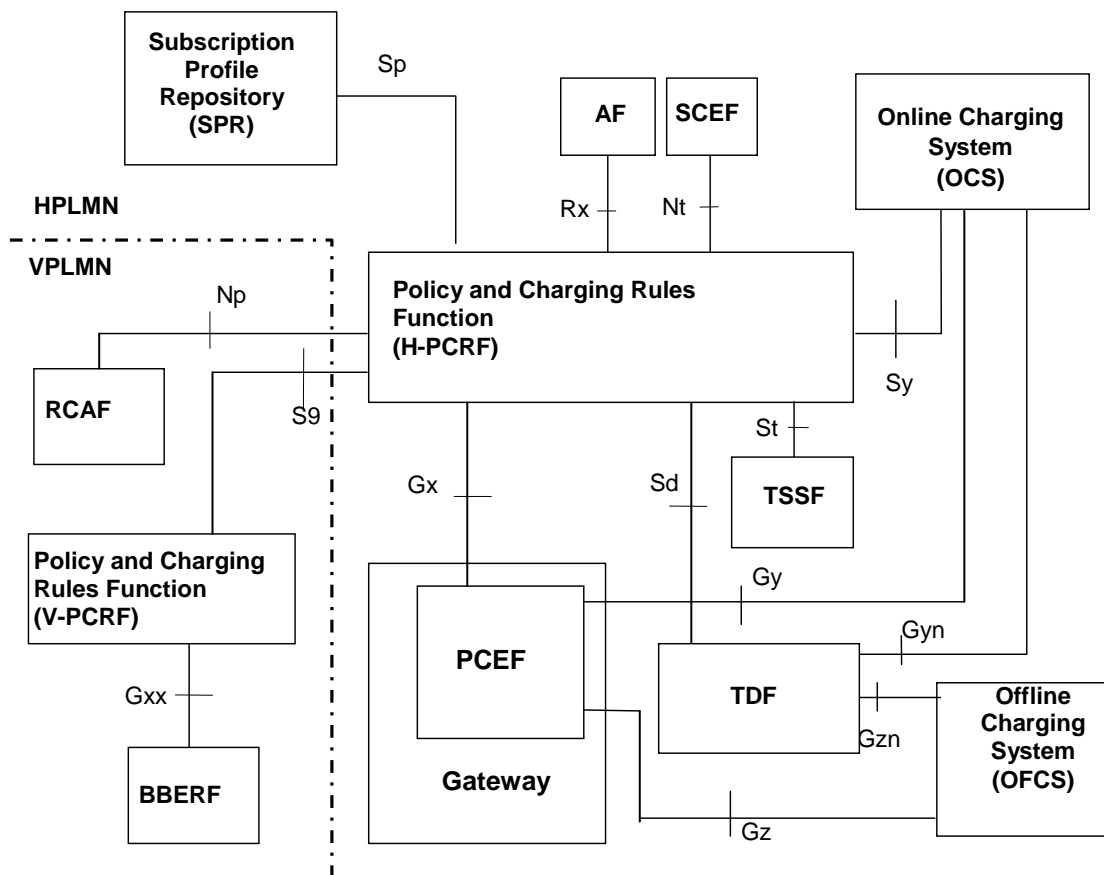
Subscription Profile Repository (SPR)

Sp

AF

SCEF

Online Charging System (OCS)

HPLMN

Rx

Nt

VPLMN

Np

Policy and Charging Rules Function (H-PCRF)

RCAF

S9

Sy

St

Gx

Sd

TSSF

Policy and Charging Rules Function (V-PCRF)

Gy

PCEF

Gyn

TDF

Offline Charging System (OFCS)

Gxx

Gzn

BBERF

Gateway

Gz